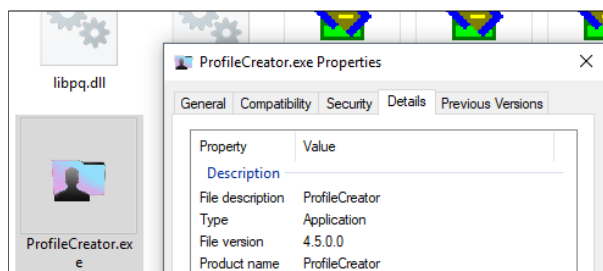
libpq.dll

ProfileCreator.exe

ProfileCreator.exe Properties

General | Compatibility | Security | Details | Previous Versions

| Property | Value |
|---|---|
| Description | |
| File description | ProfileCreator |
| Type | Application |
| File version | 4.5.0.0 |
| Product name | ProfileCreator |